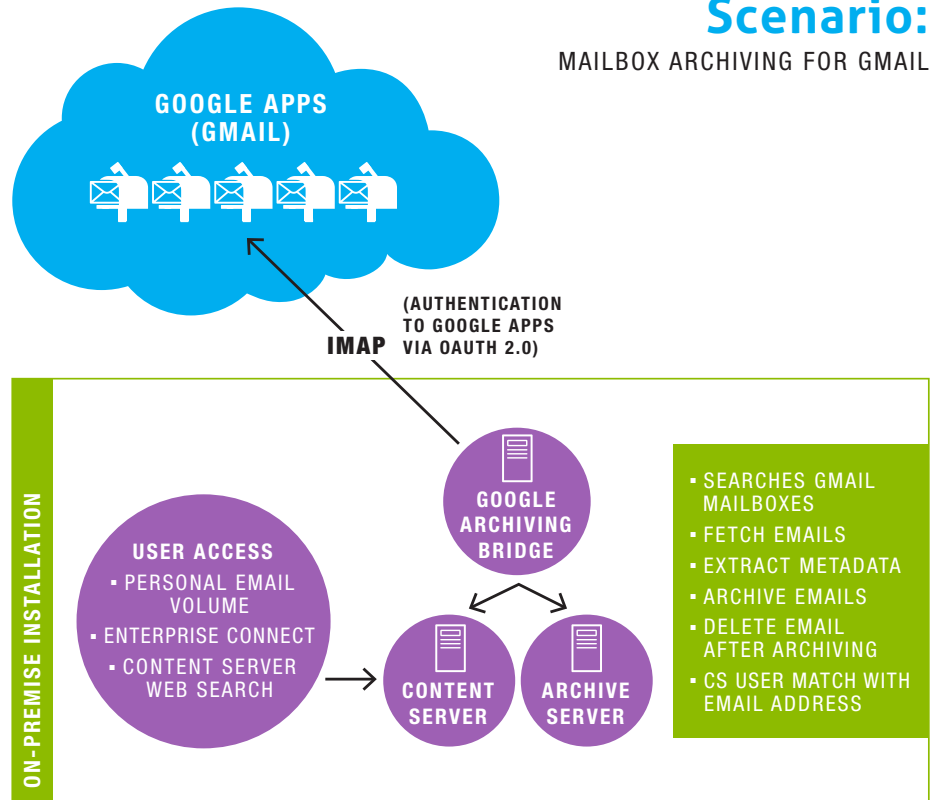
Scenario:
MAILBOX ARCHIVING FOR GMAIL

GOOGLE APPS (GMAIL)

IMAP

(AUTHENTICATION TO GOOGLE APPS VIA OAUTH 2.0)

ON-PREMISE INSTALLATION

GOOGLE ARCHIVING BRIDGE

USER ACCESS
▪ PERSONAL EMAIL VOLUME
▪ ENTERPRISE CONNECT
▪ CONTENT SERVER WEB SEARCH

CONTENT SERVER

ARCHIVE SERVER

▪ SEARCHES GMAIL MAILBOXES
▪ FETCH EMAILS
▪ EXTRACT METADATA
▪ ARCHIVE EMAILS
▪ DELETE EMAIL AFTER ARCHIVING
▪ CS USER MATCH WITH EMAIL ADDRESS